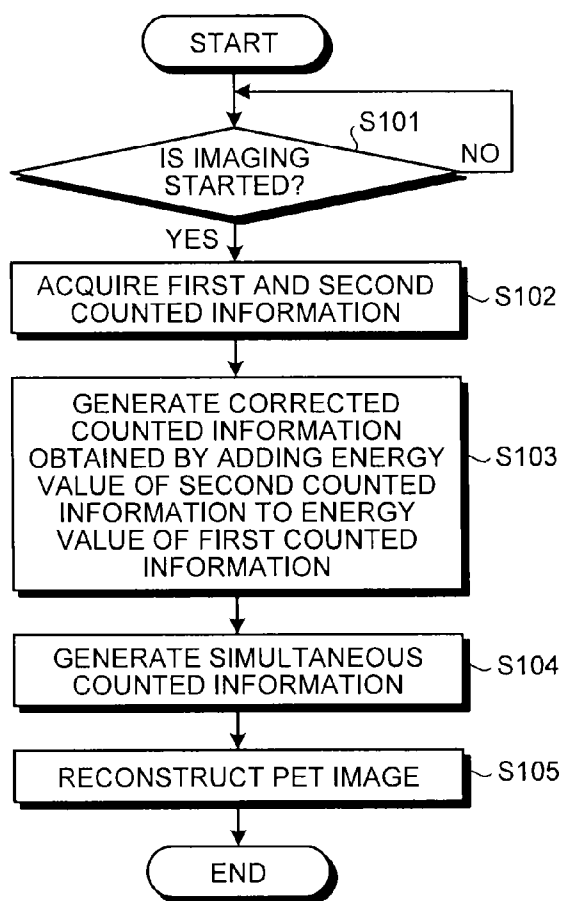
START

S101

IS IMAGING STARTED?

NO

YES

ACQUIRE FIRST AND SECOND COUNTED INFORMATION

S102

GENERATE CORRECTED COUNTED INFORMATION OBTAINED BY ADDING ENERGY VALUE OF SECOND COUNTED INFORMATION TO ENERGY VALUE OF FIRST COUNTED INFORMATION

S103

GENERATE SIMULTANEOUS COUNTED INFORMATION

S104

RECONSTRUCT PET IMAGE

S105

END